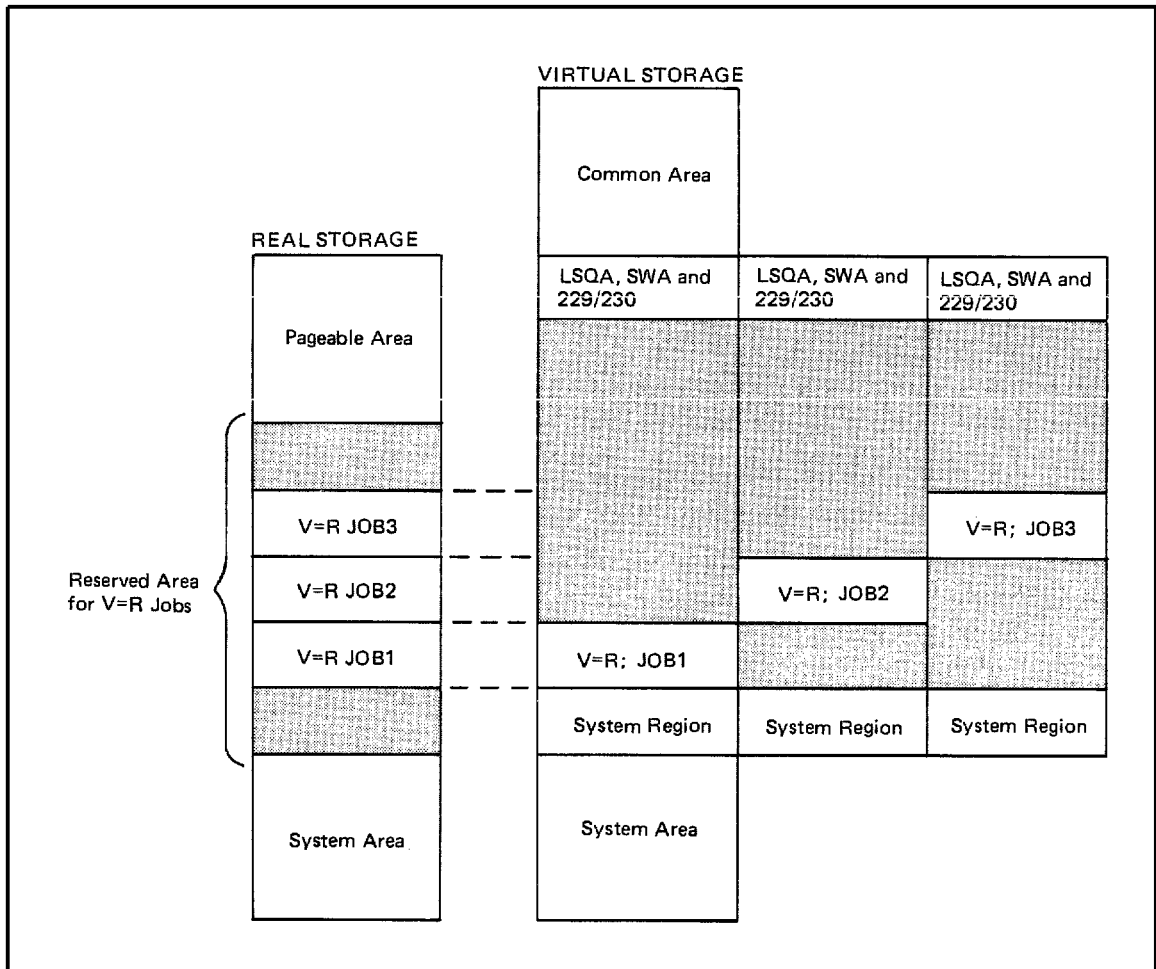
VIRTUAL STORAGE

Common Area

REAL STORAGE

Pageable Area

LSQA, SWA and 229/230

LSQA, SWA and 229/230

LSQA, SWA and 229/230

V=R JOB3

V=R JOB2

V=R JOB1

Reserved Area for V=R Jobs

V=R; JOB3

V=R; JOB2

V=R; JOB1

System Region

System Region

System Region

System Area

System Area